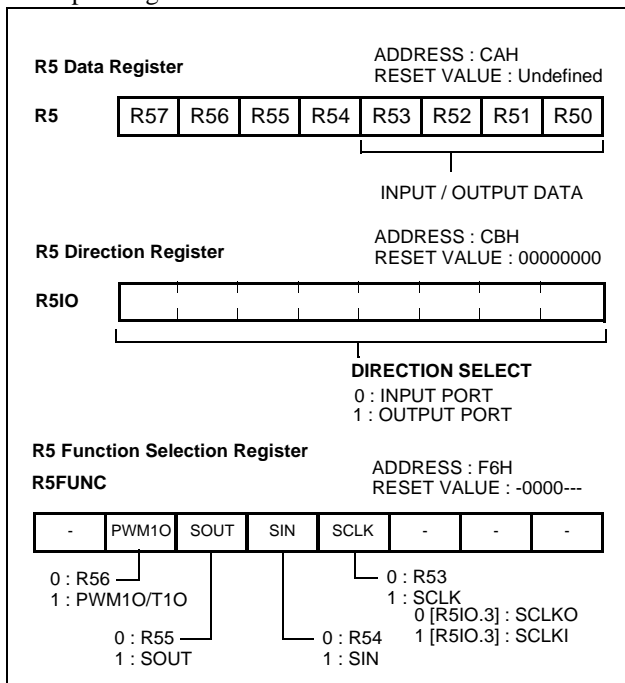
R5 Data Register

ADDRESS : CAH
RESET VALUE : Undefined

| R5 | R57 | R56 | R55 | R54 | R53 | R52 | R51 | R50 |
|---|---|---|---|---|---|---|---|---|

INPUT / OUTPUT DATA

R5 Direction Register

ADDRESS : CBH
RESET VALUE : 00000000

R5IO

DIRECTION SELECT
0 : INPUT PORT
1 : OUTPUT PORT

R5 Function Selection Register

R5FUNC

ADDRESS : F6H
RESET VALUE : -0000---

| - | PWM1O | SOUT | SIN | SCLK | - | - | - |
|---|---|---|---|---|---|---|---|

0 : R56
1 : PWM1O/T1O

0 : R55
1 : SOUT

0 : R54
1 : SIN

0 : R53
1 : SCLK
0 [R5IO.3] : SCLKO
1 [R5IO.3] : SCLKI